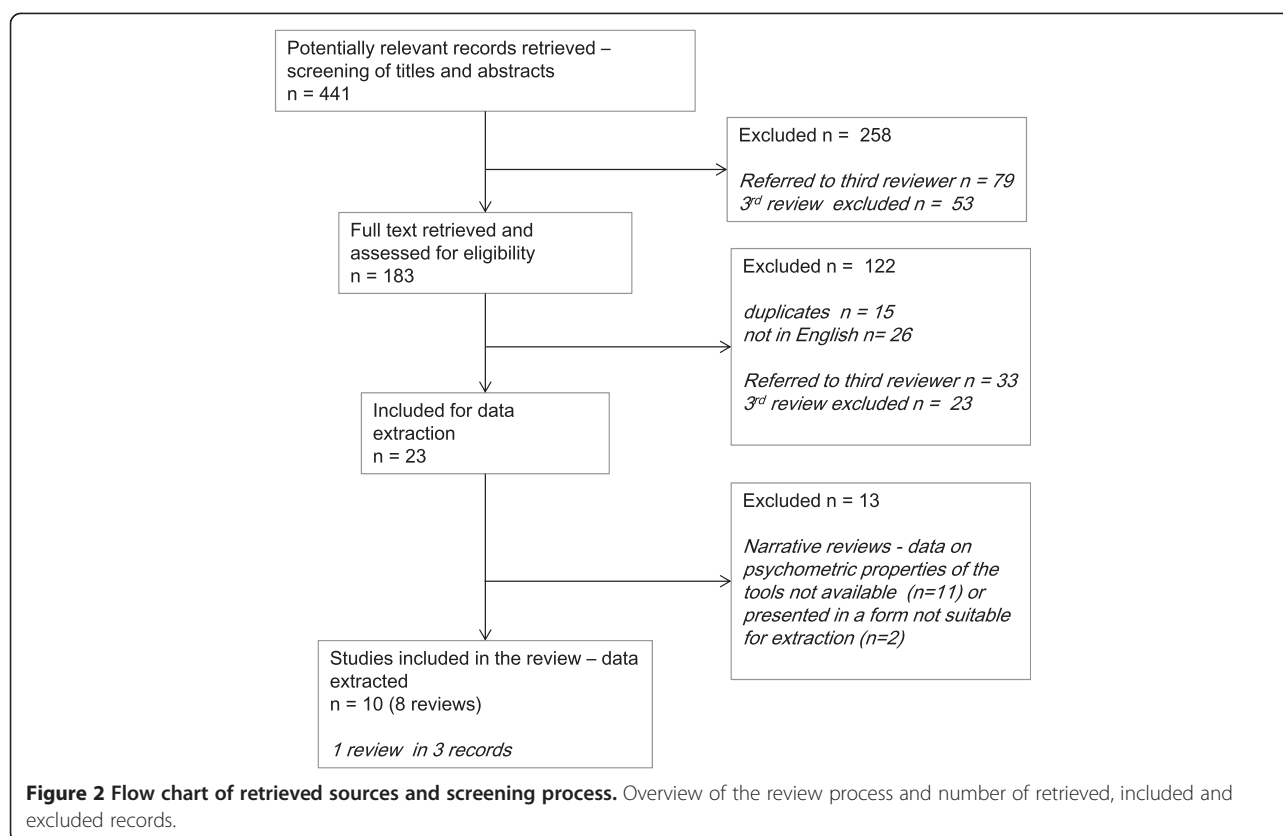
Potentially relevant records retrieved – screening of titles and abstracts
n = 441

Excluded n = 258

Referred to third reviewer n = 79
3rd review excluded n = 53

Full text retrieved and assessed for eligibility
n = 183

Excluded n = 122

duplicates n = 15
not in English n= 26

Referred to third reviewer n = 33
3rd review excluded n = 23

Included for data extraction
n = 23

Excluded n = 13

Narrative reviews - data on psychometric properties of the tools not available (n=11) or presented in a form not suitable for extraction (n=2)

Studies included in the review – data extracted
n = 10 (8 reviews)

1 review in 3 records

**Figure 2 Flow chart of retrieved sources and screening process.** Overview of the review process and number of retrieved, included and excluded records.